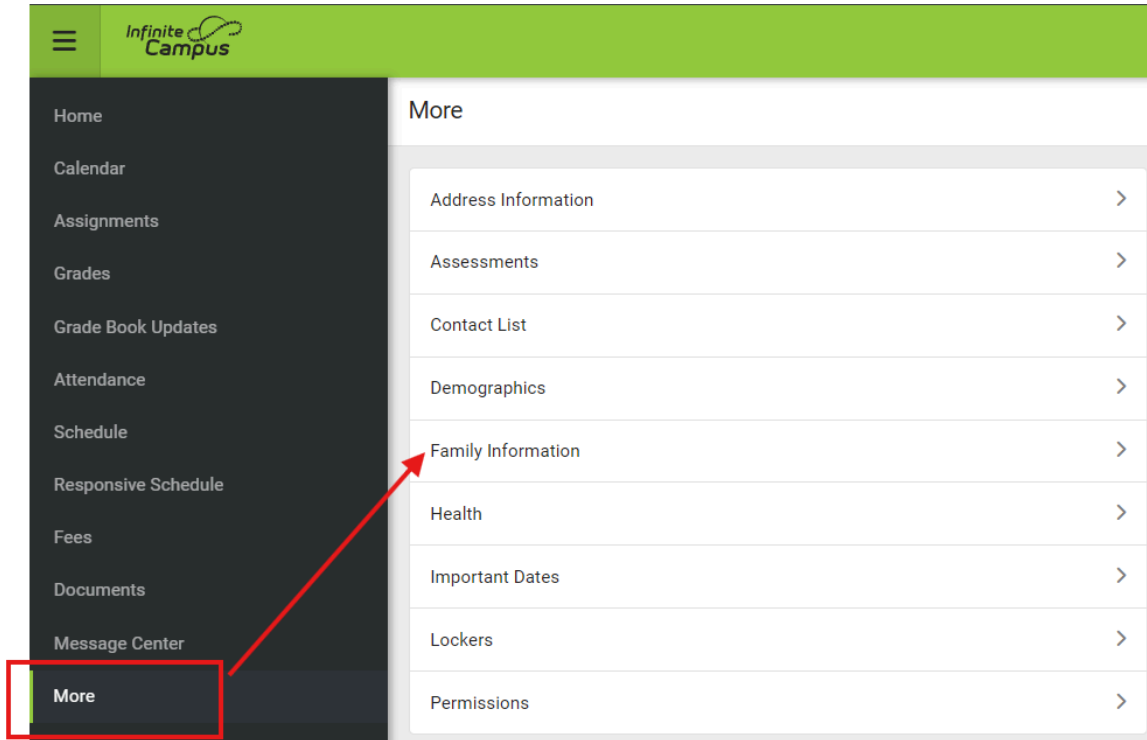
Infinite Campus

Home
Calendar
Assignments
Grades
Grade Book Updates
Attendance
Schedule
Responsive Schedule
Fees
Documents
Message Center
More

More

Address Information
Assessments
Contact List
Demographics
Family Information
Health
Important Dates
Lockers
Permissions